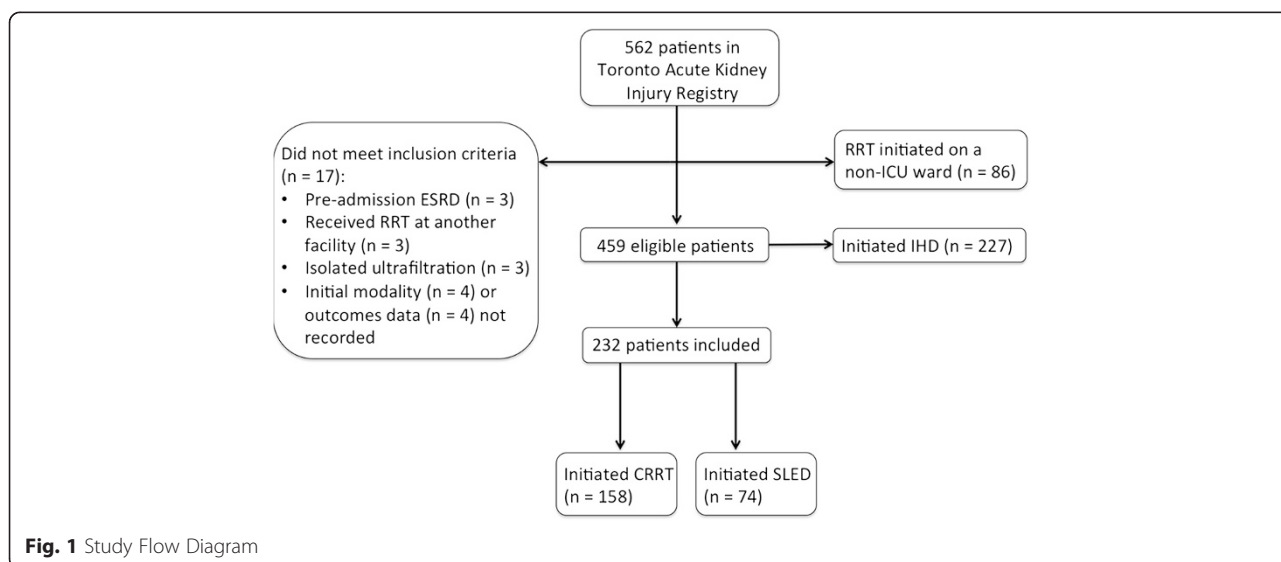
562 patients in Toronto Acute Kidney Injury Registry

Did not meet inclusion criteria (n = 17):
• Pre-admission ESRD (n = 3)
• Received RRT at another facility (n = 3)
• Isolated ultrafiltration (n = 3)
• Initial modality (n = 4) or outcomes data (n = 4) not recorded

RRT initiated on a non-ICU ward (n = 86)

459 eligible patients

Initiated IHD (n = 227)

232 patients included

Initiated CRRT (n = 158)

Initiated SLED (n = 74)

Fig. 1 Study Flow Diagram